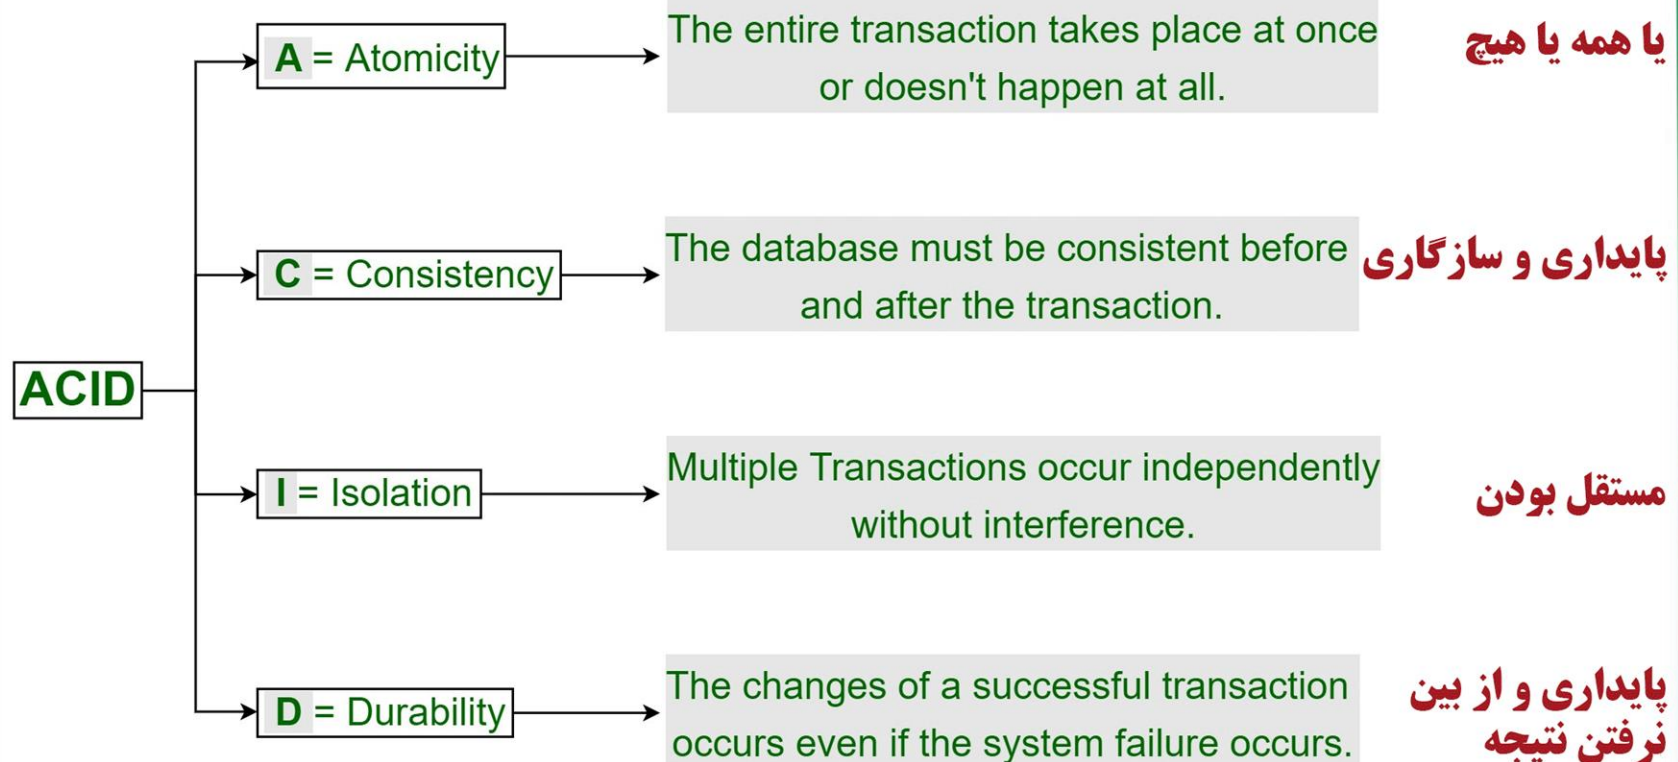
ACID

A = Atomicity

The entire transaction takes place at once or doesn't happen at all.

یا همه یا هیچ

C = Consistency

The database must be consistent before and after the transaction.

پایداری و سازگاری

I = Isolation

Multiple Transactions occur independently without interference.

مستقل بودن

D = Durability

The changes of a successful transaction occurs even if the system failure occurs.

پایداری و از بین نرفتن نتیجه